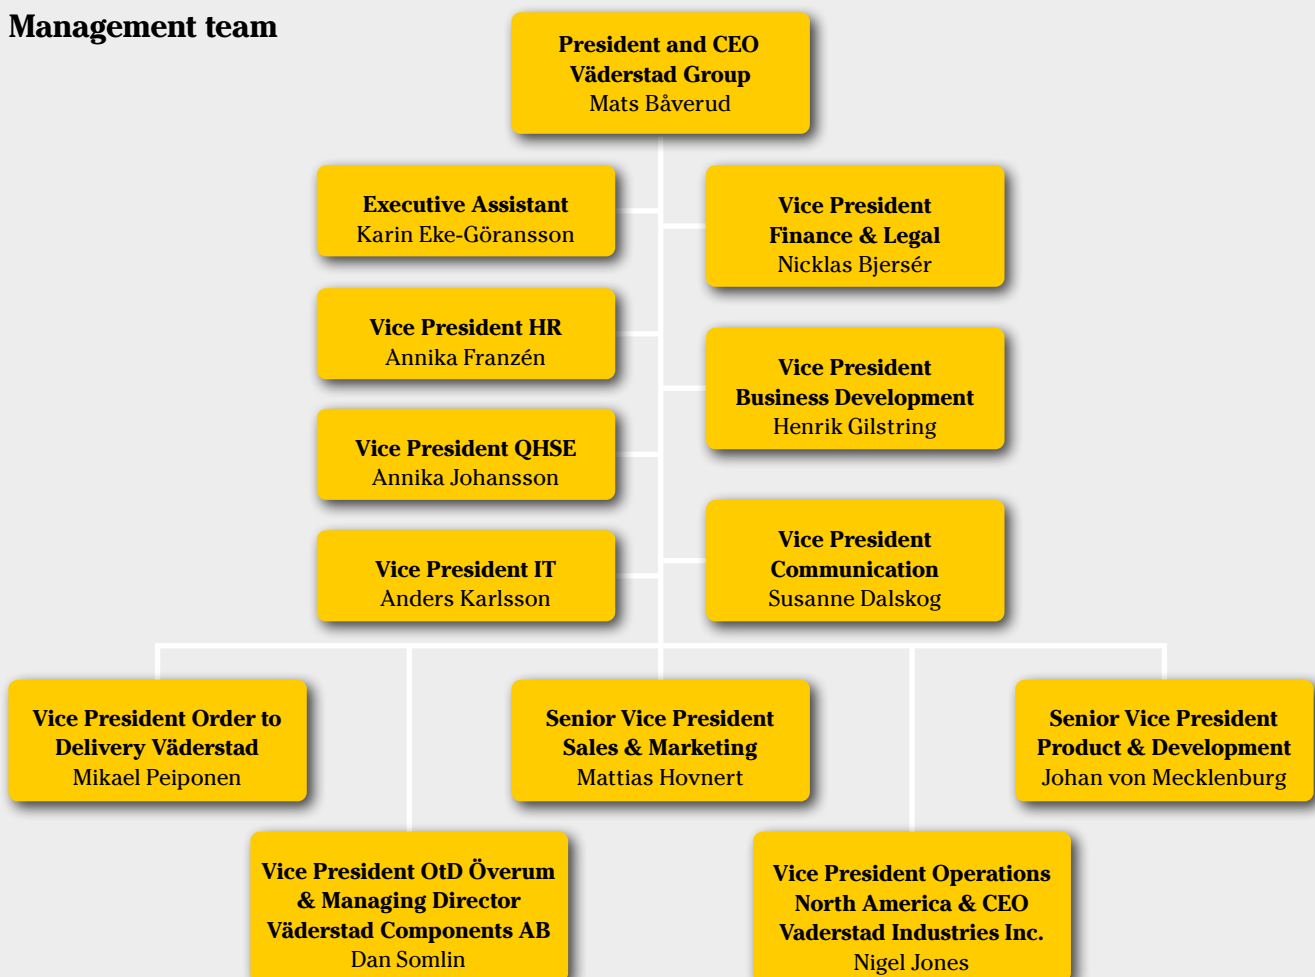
Management team

President and CEO
Väderstad Group
Mats Båverud

Executive Assistant
Karin Eke-Göransson

Vice President
Finance & Legal
Nicklas Bjersér

Vice President HR
Annika Franzén

Vice President
Business Development
Henrik Gilstring

Vice President QHSE
Annika Johansson

Vice President IT
Anders Karlsson

Vice President
Communication
Susanne Dalskog

Vice President Order to Delivery Väderstad
Mikael Peiponen

Senior Vice President
Sales & Marketing
Mattias Hovnert

Senior Vice President
Product & Development
Johan von Mecklenburg

Vice President OtD Överum & Managing Director Väderstad Components AB
Dan Somlin

Vice President Operations North America & CEO Vaderstad Industries Inc.
Nigel Jones